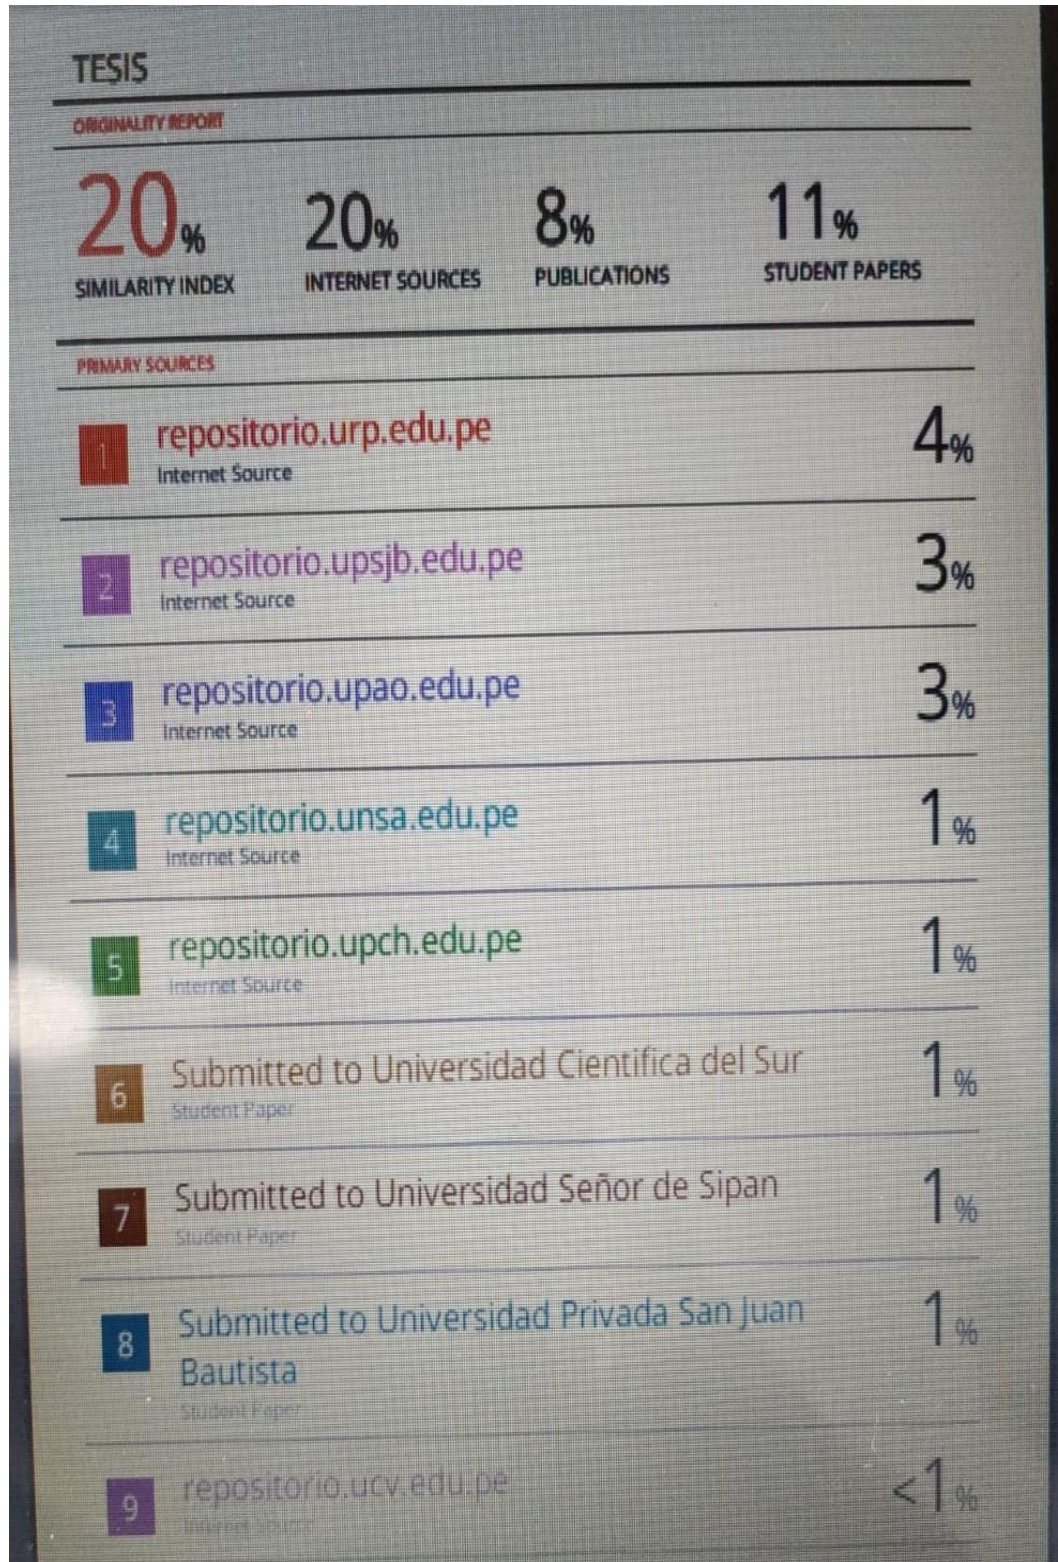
TESIS

ORIGINALITY REPORT

20% SIMILARITY INDEX

20% INTERNET SOURCES

8% PUBLICATIONS

11% STUDENT PAPERS

PRIMARY SOURCES

| | | |
|---|---|---|
| 1 | repositorio.urp.edu.pe<br>Internet Source | 4% |
| 2 | repositorio.upsjb.edu.pe<br>Internet Source | 3% |
| 3 | repositorio.upao.edu.pe<br>Internet Source | 3% |
| 4 | repositorio.unsa.edu.pe<br>Internet Source | 1% |
| 5 | repositorio.upch.edu.pe<br>Internet Source | 1% |
| 6 | Submitted to Universidad Cientifica del Sur<br>Student Paper | 1% |
| 7 | Submitted to Universidad Señor de Sipan<br>Student Paper | 1% |
| 8 | Submitted to Universidad Privada San Juan Bautista<br>Student Paper | 1% |
| 9 | repositorio.ucv.edu.pe<br>Internet Source | <1% |